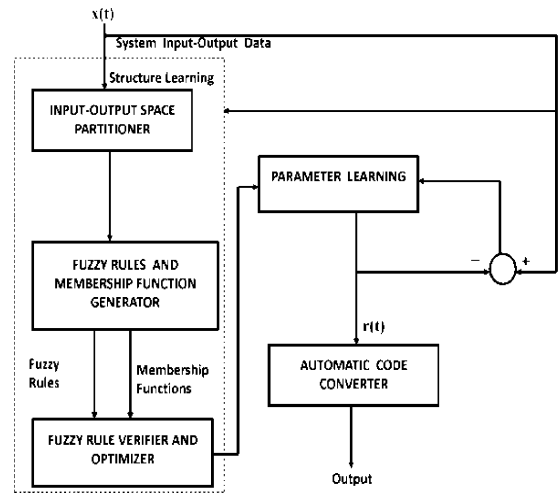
x(t)
System Input-Output Data
Structure Learning
INPUT-OUTPUT SPACE PARTITIONER
PARAMETER LEARNING
FUZZY RULES AND MEMBERSHIP FUNCTION GENERATOR
–
+
r(t)
Fuzzy Rules
Membership Functions
AUTOMATIC CODE CONVERTER
FUZZY RULE VERIFIER AND OPTIMIZER
Output